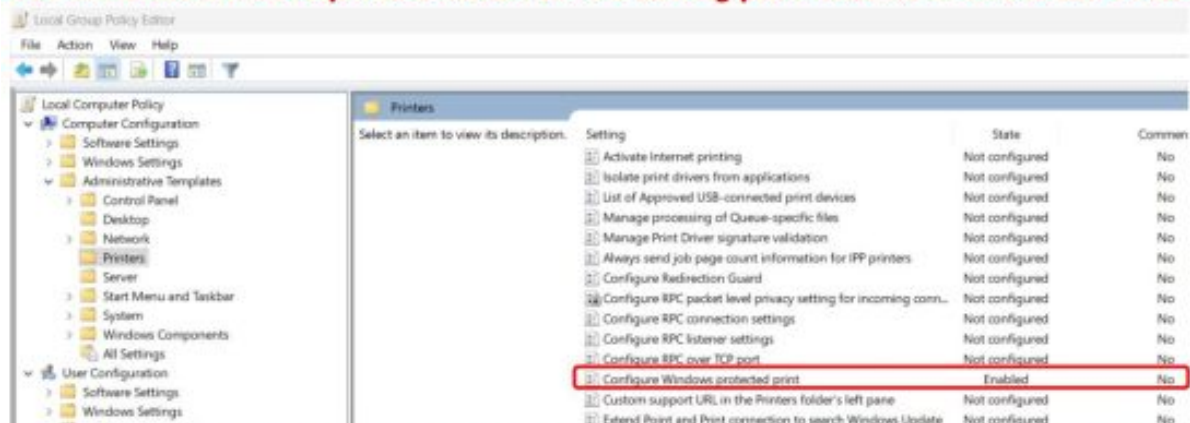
Local Group Policy Editor

File Action View Help

Local Computer Policy
Computer Configuration
Software Settings
Windows Settings
Administrative Templates
Control Panel
Desktop
Network
Printers
Server
Start Menu and Taskbar
System
Windows Components
All Settings
User Configuration
Software Settings
Windows Settings

Printers

Select an item to view its description.

| Setting | State | Commen |
|---|---|---|
| Activate Internet printing | Not configured | No |
| Isolate print drivers from applications | Not configured | No |
| List of Approved USB-connected print devices | Not configured | No |
| Manage processing of Queue-specific files | Not configured | No |
| Manage Print Driver signature validation | Not configured | No |
| Always send job page count information for IPP printers | Not configured | No |
| Configure Redirection Guard | Not configured | No |
| Configure RPC packet level privacy setting for incoming conn... | Not configured | No |
| Configure RPC connection settings | Not configured | No |
| Configure RPC listener settings | Not configured | No |
| Configure RPC over TCP port | Not configured | No |
| Configure Windows protected print | Enabled | No |
| Custom support URL in the Printers folder's left pane | Not configured | No |
| Extend Point and Print connection to search Windows Update | Not configured | No |